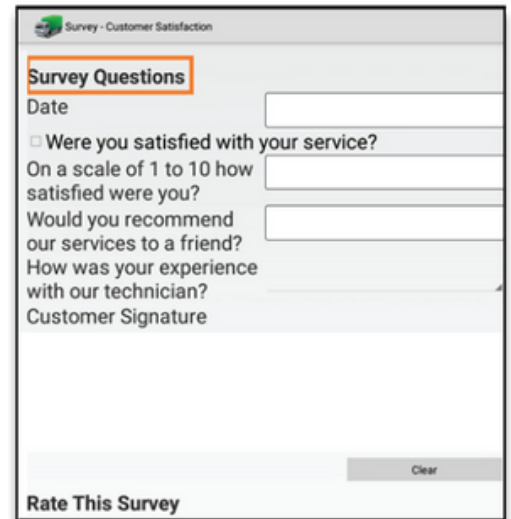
Survey - Customer Satisfaction

Survey Questions

Date

☐ Were you satisfied with your service?

On a scale of 1 to 10 how satisfied were you?

Would you recommend our services to a friend?

How was your experience with our technician?

Customer Signature

Clear

Rate This Survey